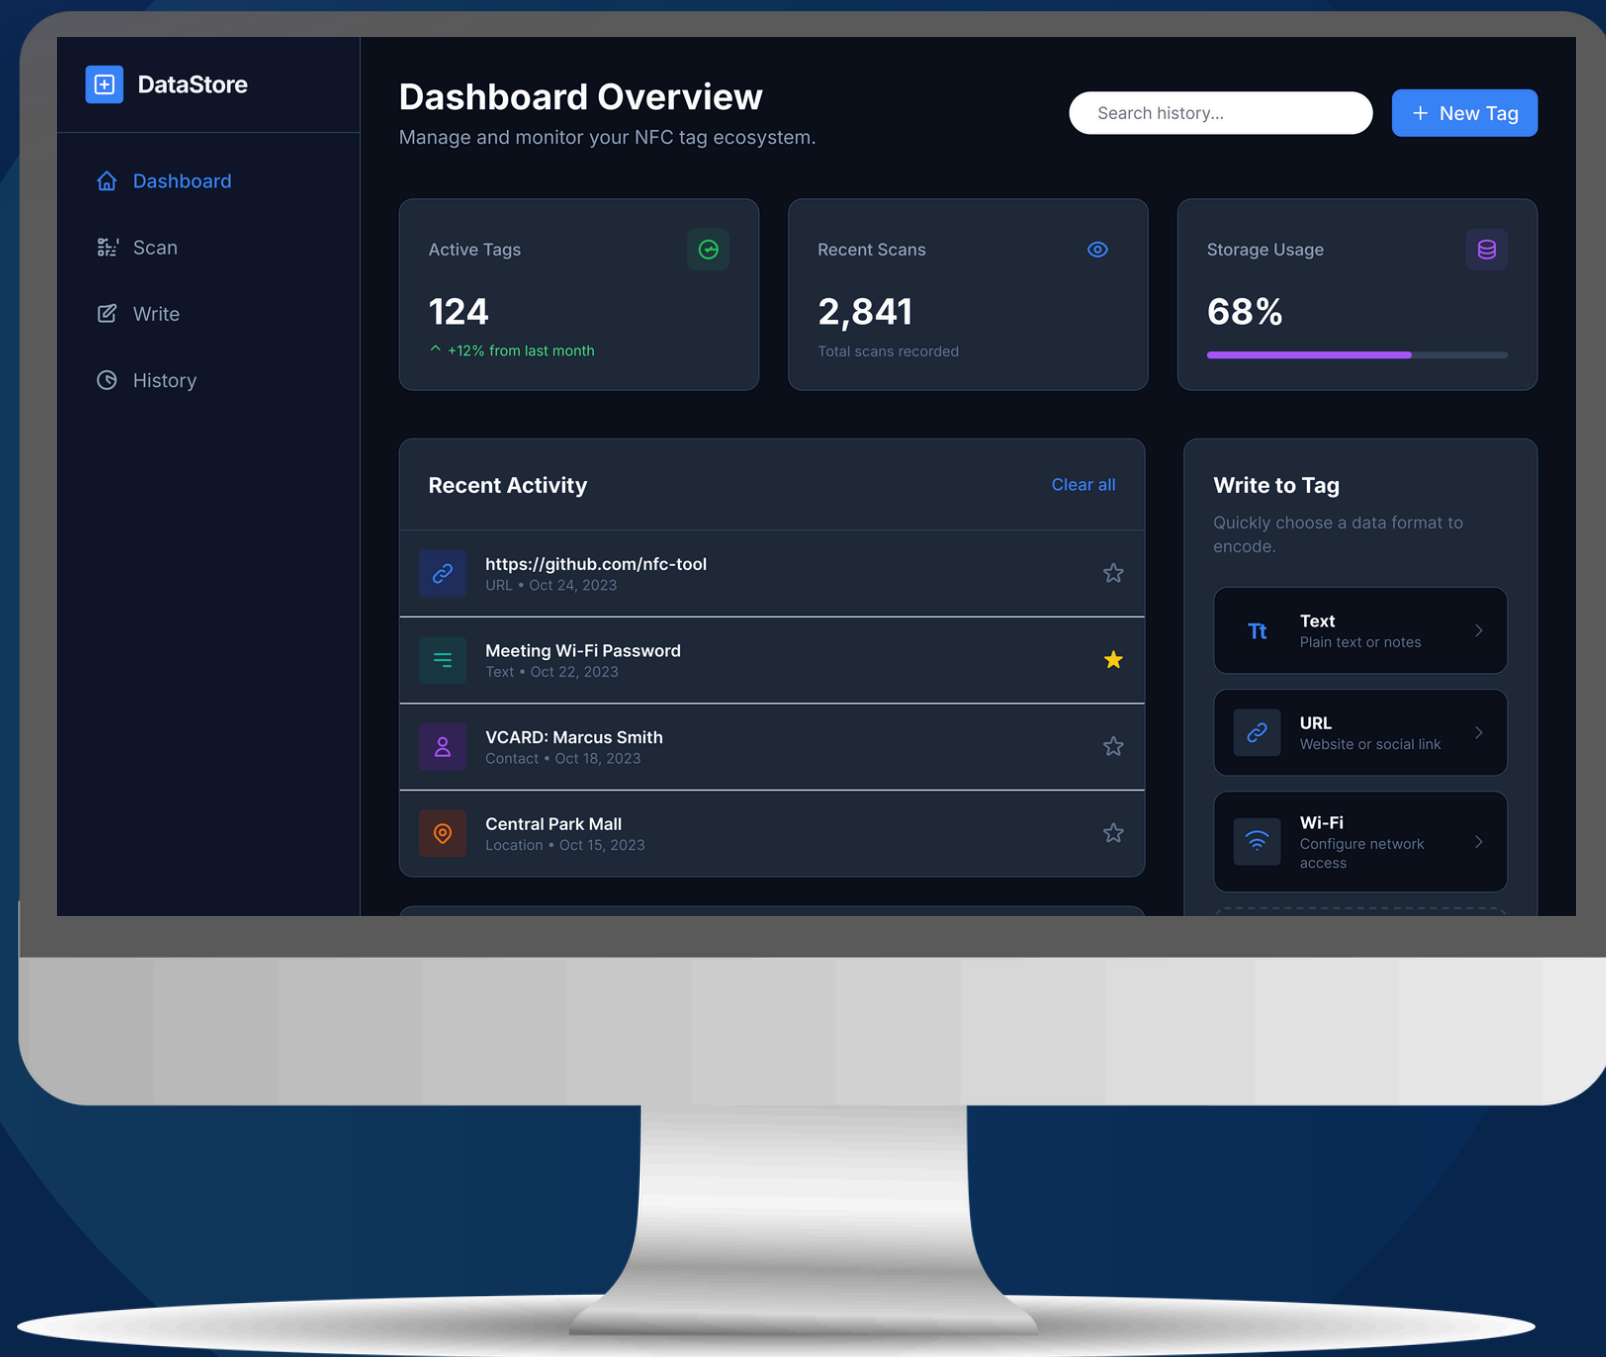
DataStore

Dashboard

Scan

Write

History

Dashboard Overview

Manage and monitor your NFC tag ecosystem.

Search history...

+ New Tag

Active Tags

124

+12% from last month

Recent Scans

2,841

Total scans recorded

Storage Usage

68%

Recent Activity

Clear all

https://github.com/nfc-tool
URL • Oct 24, 2023

Meeting Wi-Fi Password
Text • Oct 22, 2023

VCARD: Marcus Smith
Contact • Oct 18, 2023

Central Park Mall
Location • Oct 15, 2023

Write to Tag

Quickly choose a data format to encode.

Tt Text
Plain text or notes

URL
Website or social link

Wi-Fi
Configure network access